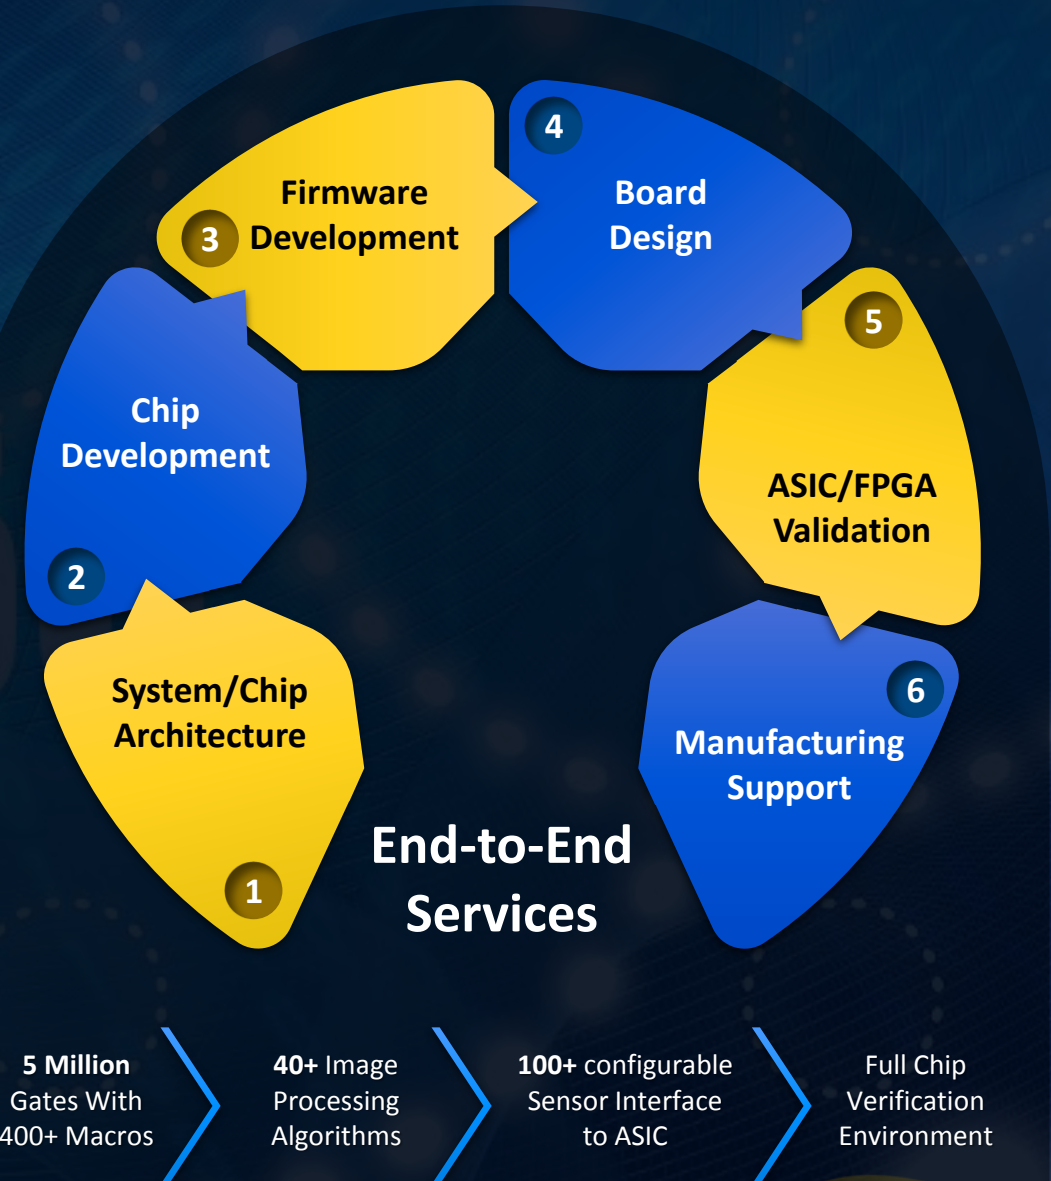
1
System/Chip Architecture

2
Chip Development

3
Firmware Development

4
Board Design

5
ASIC/FPGA Validation

6
Manufacturing Support

End-to-End Services

**5 Million** Gates With 400+ Macros

**40+** Image Processing Algorithms

**100+** configurable Sensor Interface to ASIC

Full Chip Verification Environment